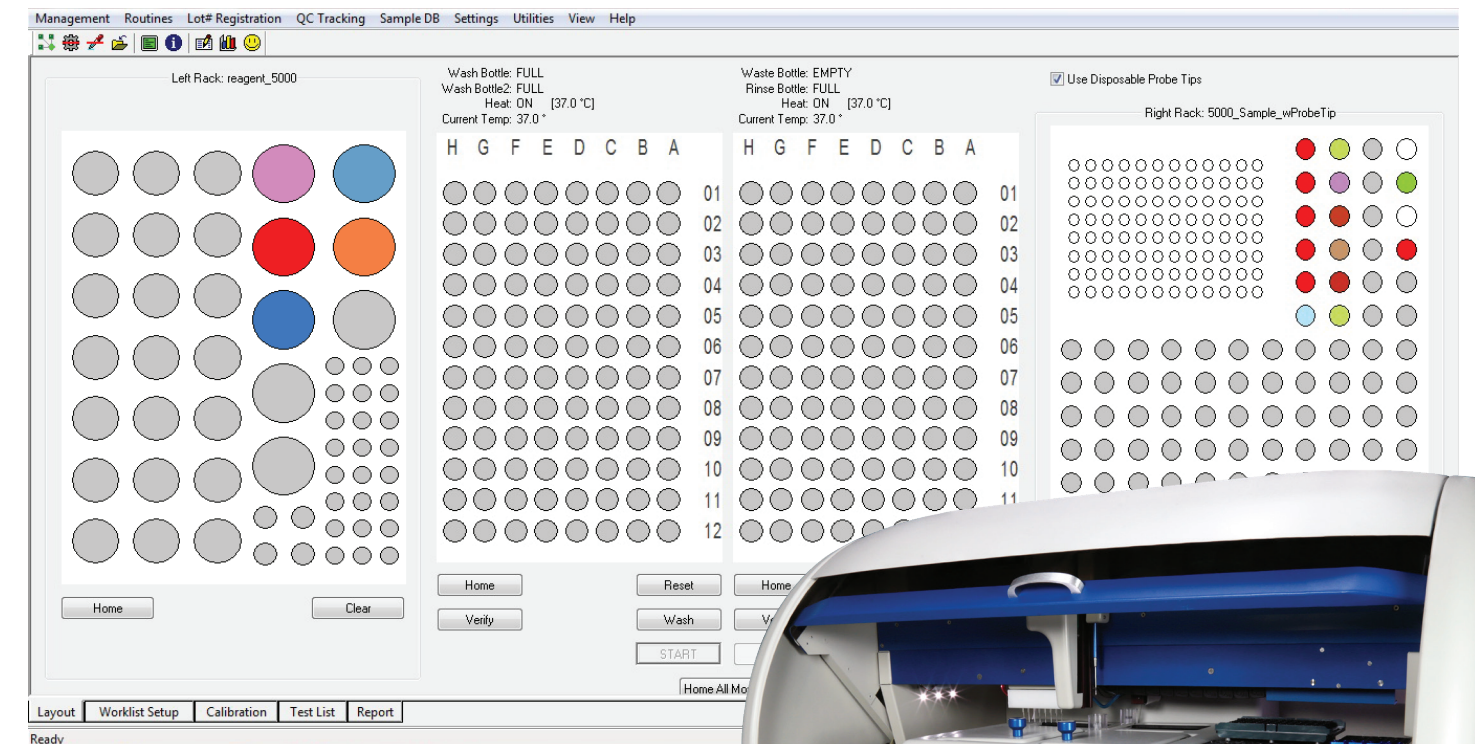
Management Routines Lot# Registration QC Tracking Sample DB Settings Utilities View Help

Left Rack: reagent_5000

Home
Clear

Wash Bottle: FULL
Wash Bottle2: FULL
Heat: ON [37.0 °C]
Current Temp: 37.0 °

H G F E D C B A

01
02
03
04
05
06
07
08
09
10
11
12

Waste Bottle: EMPTY
Rinse Bottle: FULL
Heat: ON [37.0 °C]
Current Temp: 37.0 °

H G F E D C B A

01
02
03
04
05
06
07
08
09
10
11

Home
Reset
Home
Verify
Wash
Ve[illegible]
START

Home All Mo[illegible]

Use Disposable Probe Tips

Right Rack: 5000_Sample_wProbeTip

Layout
Worklist Setup
Calibration
Test List
Report

Ready